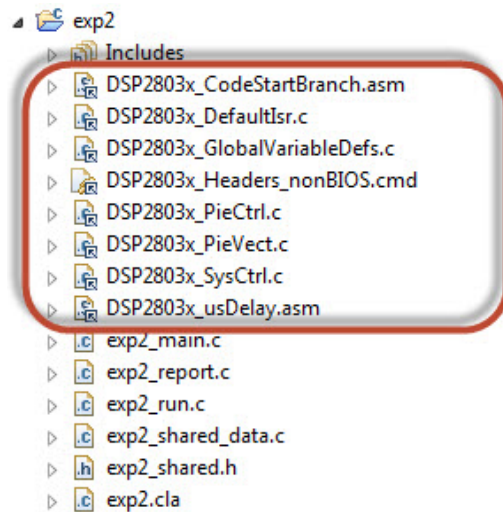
exp2
Includes
DSP2803x_CodeStartBranch.asm
DSP2803x_DefaultIsr.c
DSP2803x_GlobalVariableDefs.c
DSP2803x_Headers_nonBIOS.cmd
DSP2803x_PieCtrl.c
DSP2803x_PieVect.c
DSP2803x_SysCtrl.c
DSP2803x_usDelay.asm
exp2_main.c
exp2_report.c
exp2_run.c
exp2_shared_data.c
exp2_shared.h
exp2.cla